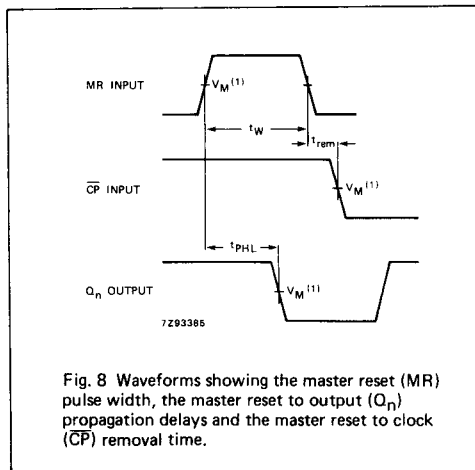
MR INPUT

$V_M{}^{(1)}$

$t_W$

$t_{rem}$

$\overline{CP}$ INPUT

$V_M{}^{(1)}$

$t_{PHL}$

$Q_n$ OUTPUT

$V_M{}^{(1)}$

7Z93385

Fig. 8 Waveforms showing the master reset (MR) pulse width, the master reset to output ($Q_n$) propagation delays and the master reset to clock ($\overline{CP}$) removal time.